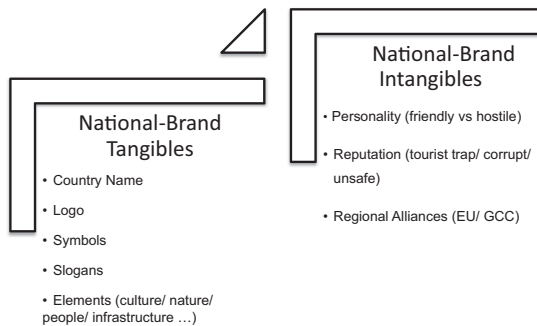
National-Brand Tangibles

• Country Name

• Logo

• Symbols

• Slogans

• Elements (culture/ nature/ people/ infrastructure …)

National-Brand Intangibles

• Personality (friendly vs hostile)

• Reputation (tourist trap/ corrupt/ unsafe)

• Regional Alliances (EU/ GCC)